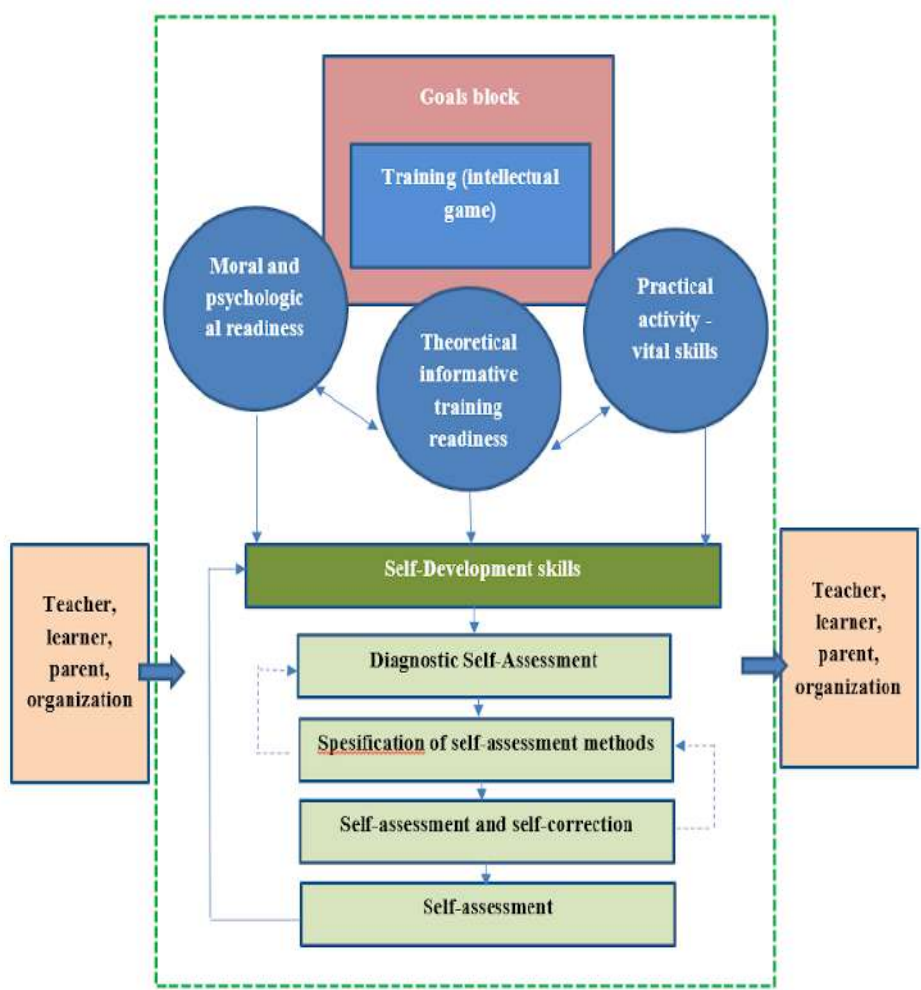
Goals block

Training (intellectual game)

Moral and psychological readiness

Theoretical informative training readiness

Practical activity - vital skills

Teacher, learner, parent, organization

Self-Development skills

Diagnostic Self-Assessment

Spesification of self-assessment methods

Self-assessment and self-correction

Self-assessment

Teacher, learner, parent, organization